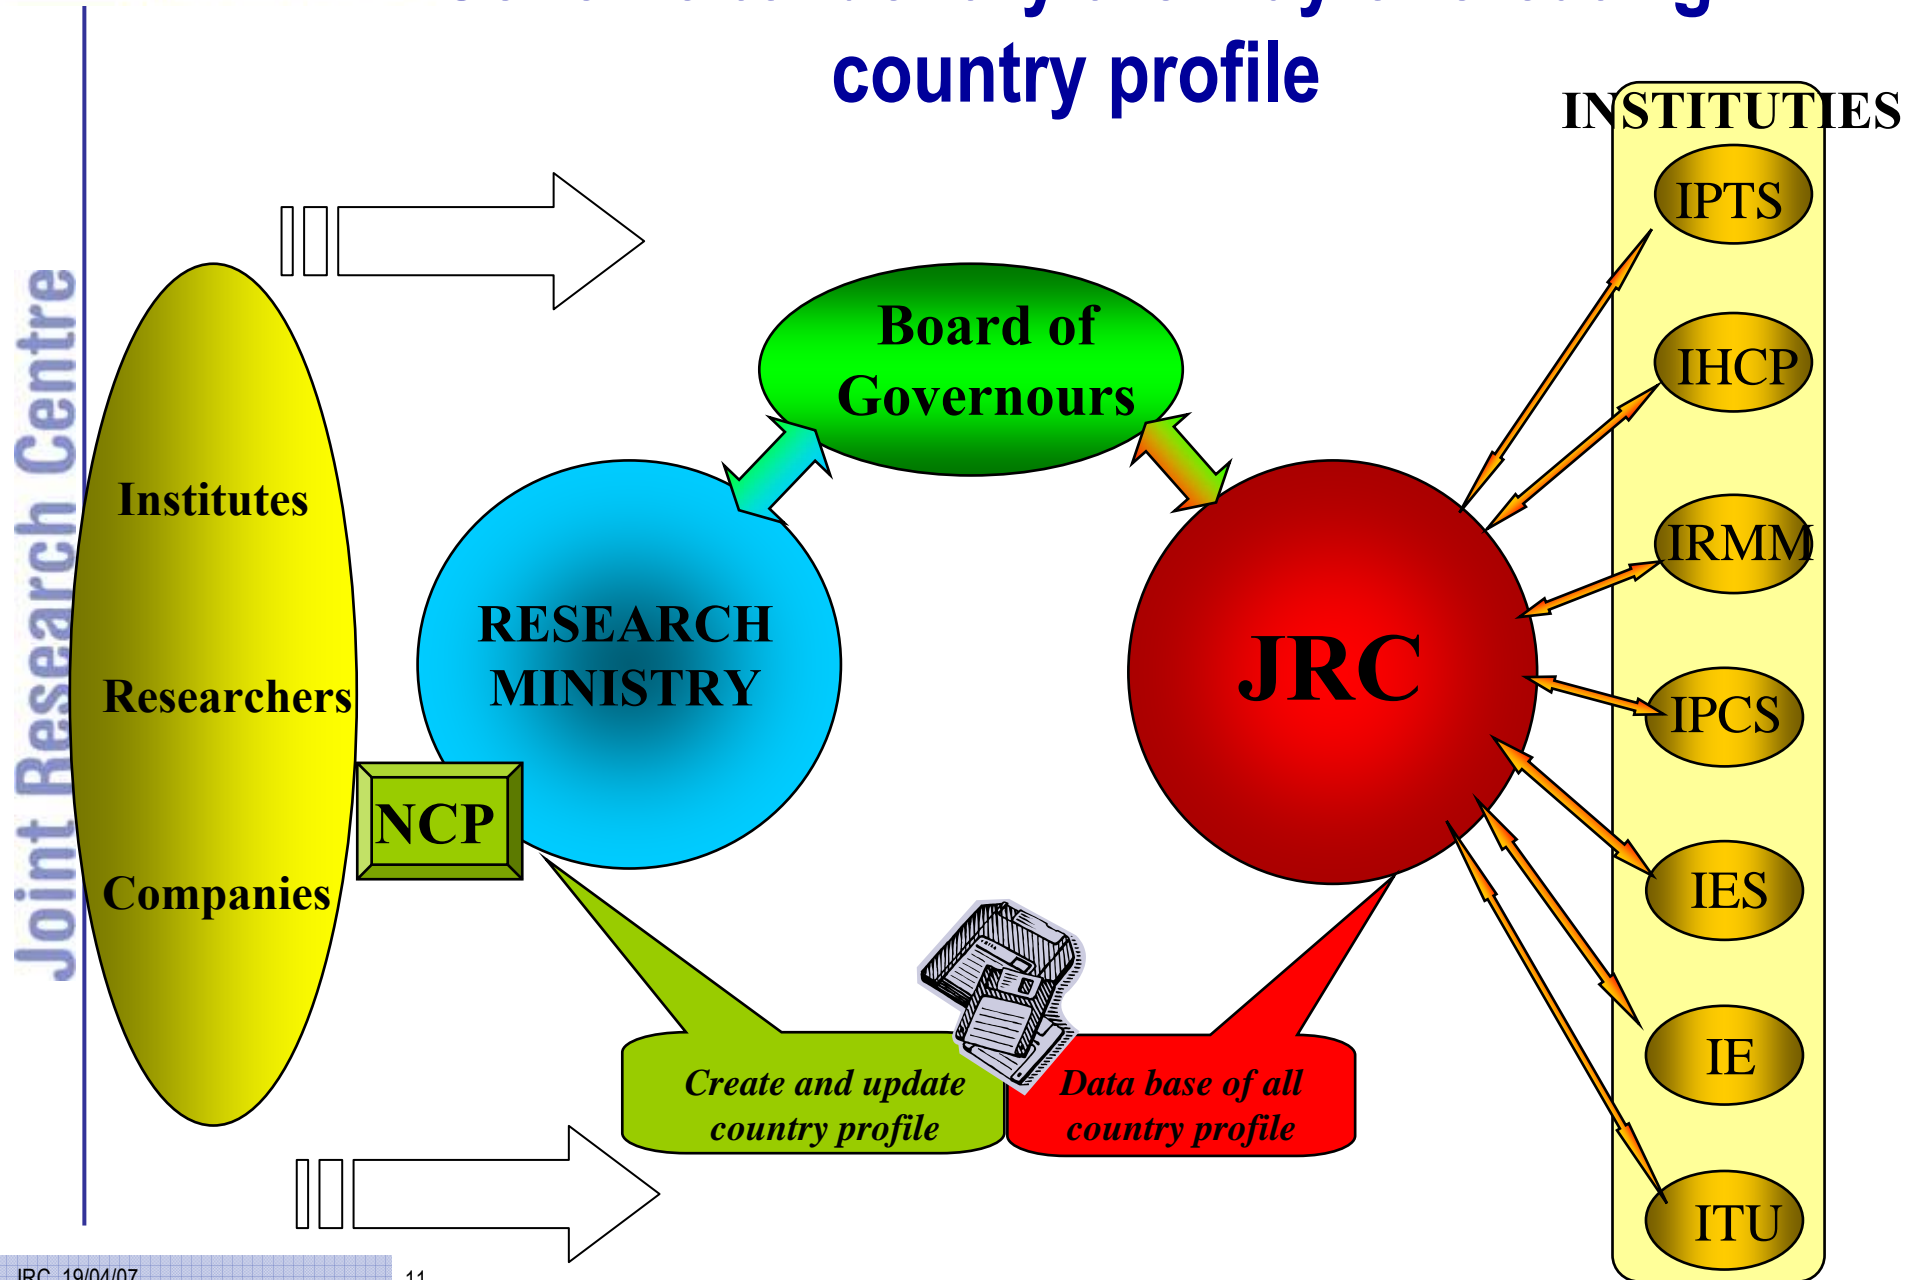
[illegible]
country profile

Joint Research Centre

INSTITUTIES

IPTS

IHCP

IRMM

IPCS

IES

IE

ITU

Board of Governours

Institutes

Researchers

Companies

RESEARCH MINISTRY

NCP

JRC

Create and update country profile

Data base of all country profile

JRC 19/04/07

11